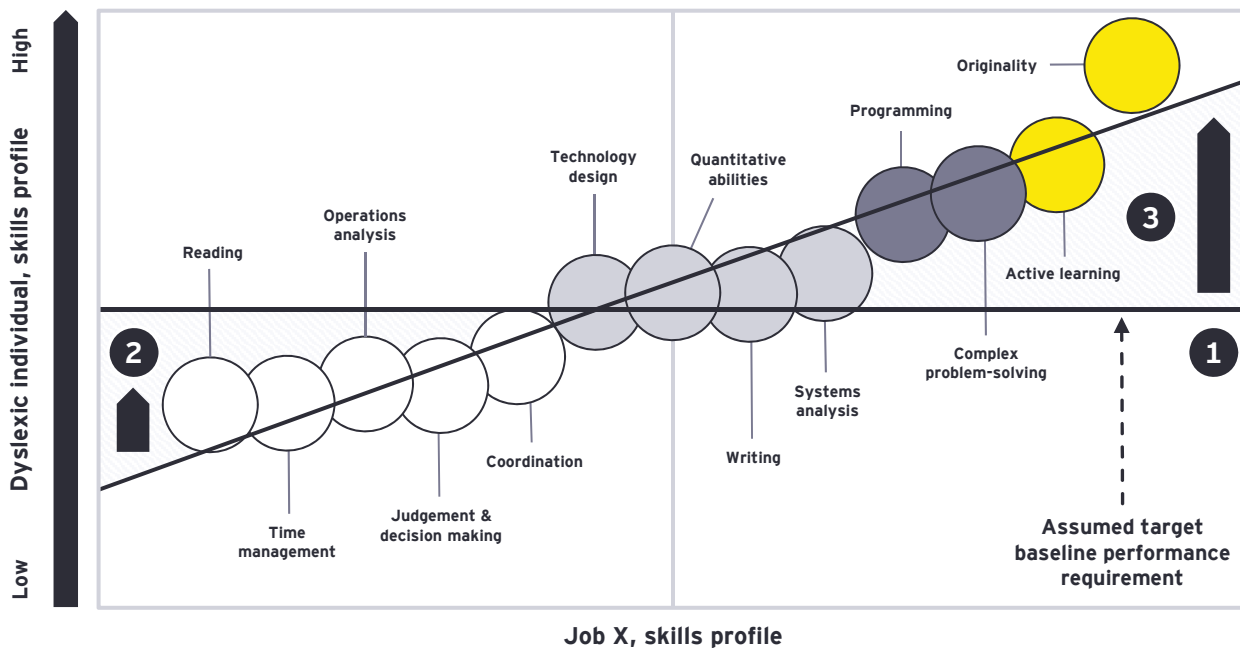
High

Dyslexic individual, skills profile

Low

Originality

Programming

Technology design

Quantitative abilities

Operations analysis

Reading

3

Active learning

2

1

Complex problem-solving

Systems analysis

Coordination

Writing

Judgement & decision making

Time management

Assumed target baseline performance requirement

Job X, skills profile